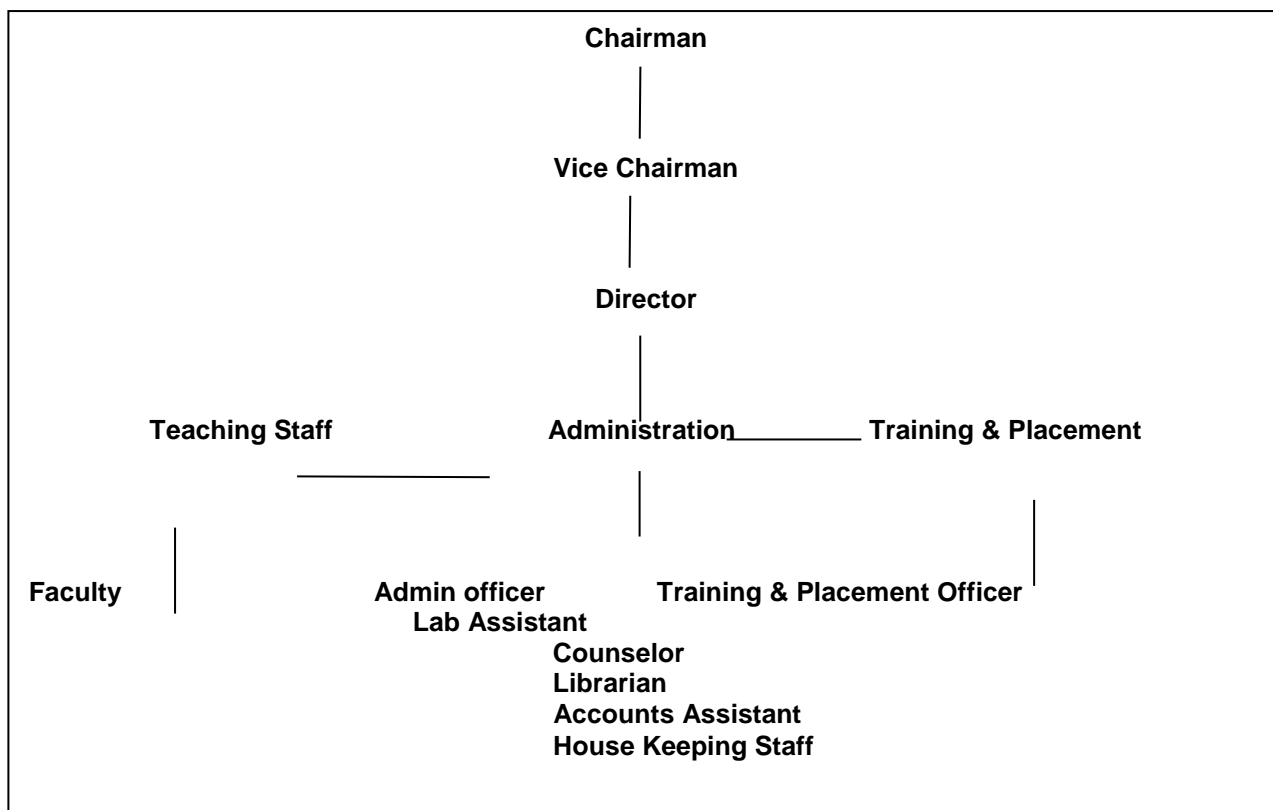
Chairman

Vice Chairman

Director

Teaching Staff

Administration

Training & Placement

Faculty

Admin officer
Lab Assistant
Counselor
Librarian
Accounts Assistant
House Keeping Staff

Training & Placement Officer